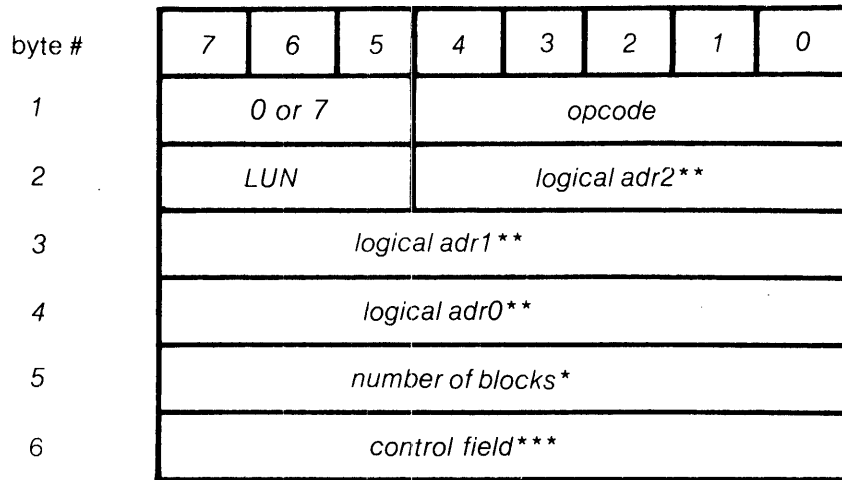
| byte # | 7 | 6 | 5 | 4 | 3 | 2 | 1 | 0 |
|---|---|---|---|---|---|---|---|---|
| 1 | 0 or 7 | | | opcode | | | | |
| 2 | LUN | | | logical adr2** | | | | |
| 3 | logical adr1** | | | | | | | |
| 4 | logical adr0** | | | | | | | |
| 5 | number of blocks* | | | | | | | |
| 6 | control field*** | | | | | | | |